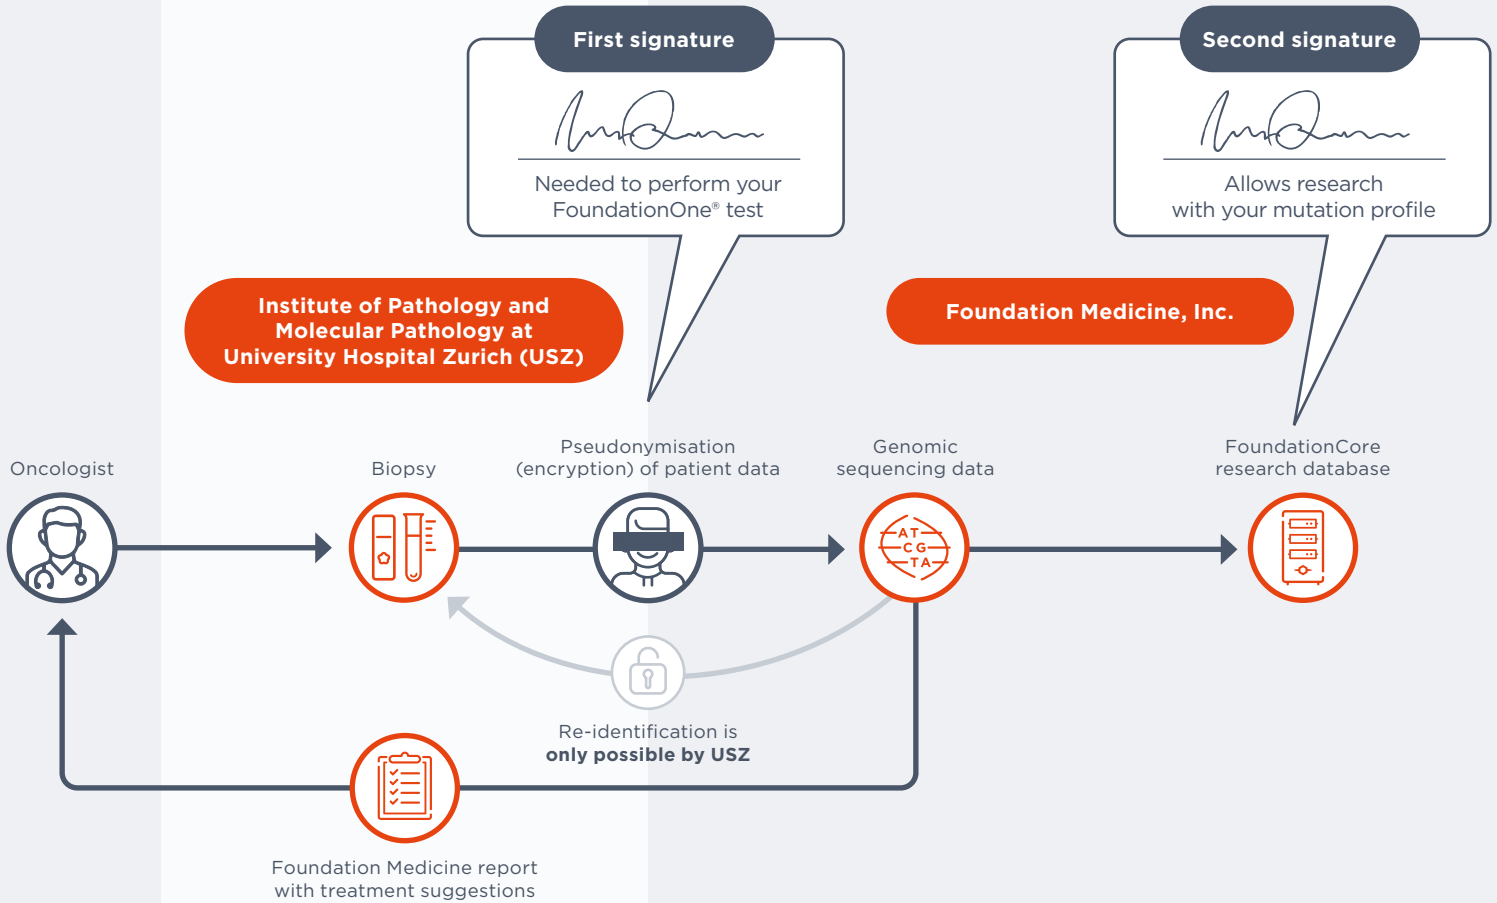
First signature

Needed to perform your FoundationOne® test

Second signature

Allows research with your mutation profile

Institute of Pathology and Molecular Pathology at University Hospital Zurich (USZ)

Foundation Medicine, Inc.

Oncologist

Biopsy

Pseudonymisation (encryption) of patient data

Genomic sequencing data

AT
CG
TA

FoundationCore research database

Re-identification is **only possible by USZ**

Foundation Medicine report with treatment suggestions